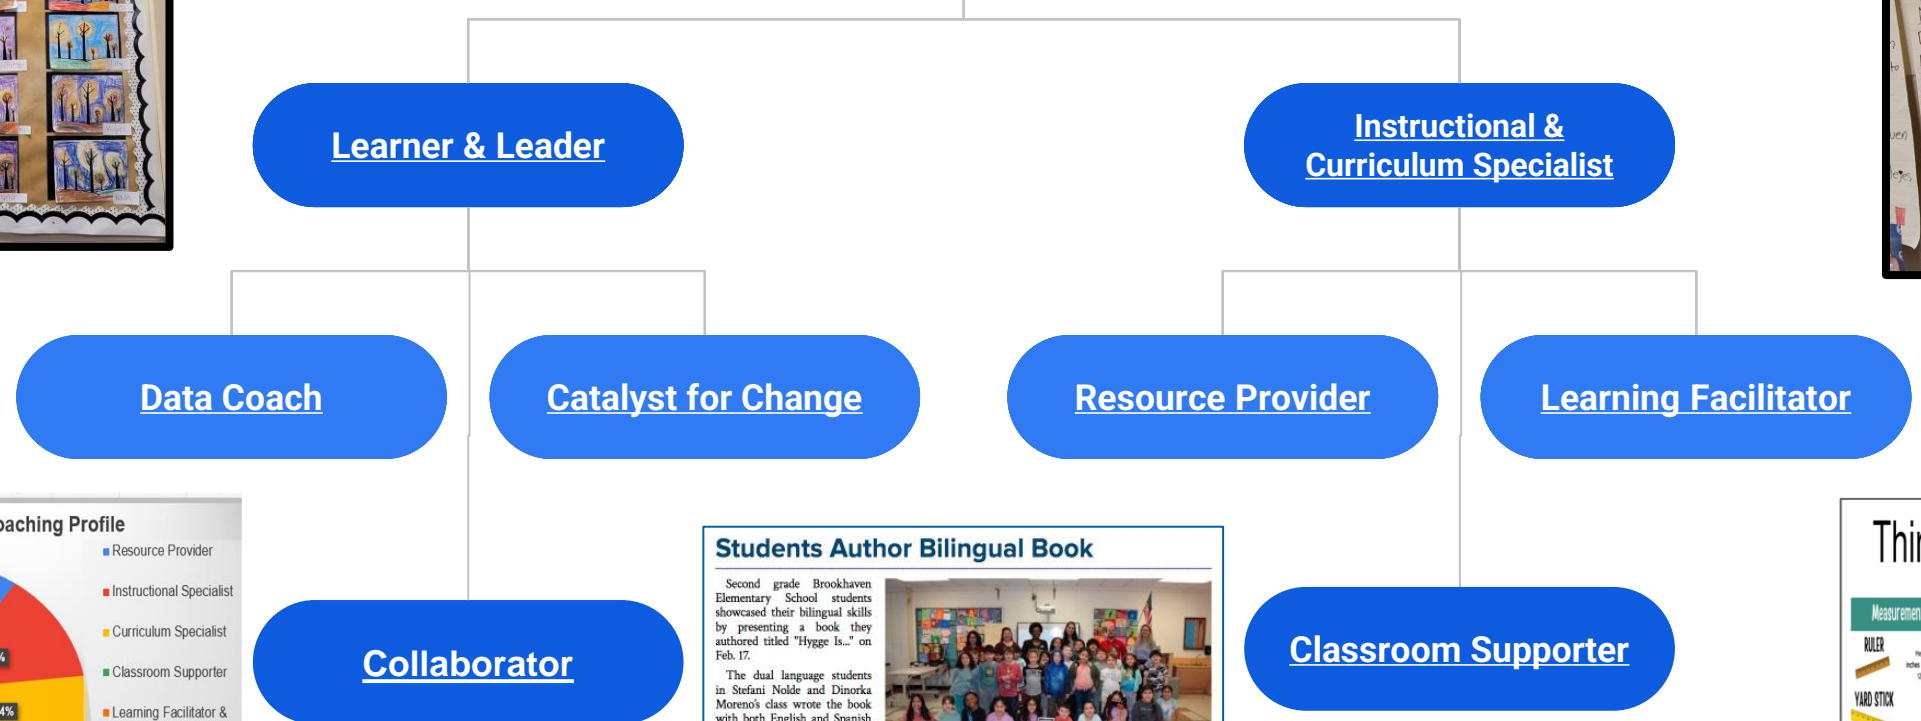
Learner & Leader

Instructional & Curriculum Specialist

Data Coach

Catalyst for Change

Resource Provider

Learning Facilitator

aching Profile
Resource Provider
Instructional Specialist
Curriculum Specialist
Classroom Supporter
Learning Facilitator &

Collaborator

Students Author Bilingual Book

Second grade Brookhaven Elementary School students showcased their bilingual skills by presenting a book they authored titled "Hygge Is..." on Feb. 17.

The dual language students in Stefani Nolde and Dinorka Moreno's class wrote the book with both English and Spanish

Classroom Supporter

Thi

Measuremen

RULER

YARD STICK